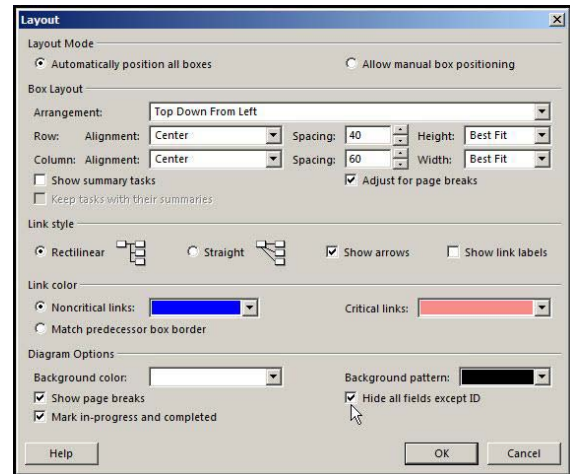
Layout

Layout Mode

Automatically position all boxes

Allow manual box positioning

Box Layout

Arrangement: Top Down From Left

Row: Alignment: Center Spacing: 40 Height: Best Fit

Column: Alignment: Center Spacing: 60 Width: Best Fit

Show summary tasks

Adjust for page breaks

Keep tasks with their summaries

Link style

Rectilinear

Straight

Show arrows

Show link labels

Link color

Noncritical links:

Critical links:

Match predecessor box border

Diagram Options

Background color:

Background pattern:

Show page breaks

Hide all fields except ID

Mark in-progress and completed

Help

OK

Cancel